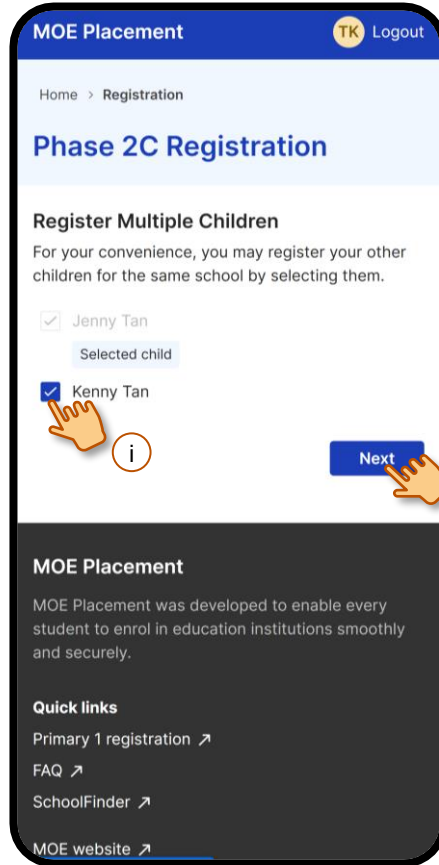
MOE Placement

TK Logout

Home > Registration

Phase 2C Registration

Register Multiple Children

For your convenience, you may register your other children for the same school by selecting them.

Jenny Tan

Selected child

Kenny Tan

i

Next

MOE Placement

MOE Placement was developed to enable every student to enrol in education institutions smoothly and securely.

Quick links

Primary 1 registration ↗

FAQ ↗

SchoolFinder ↗

MOE website ↗